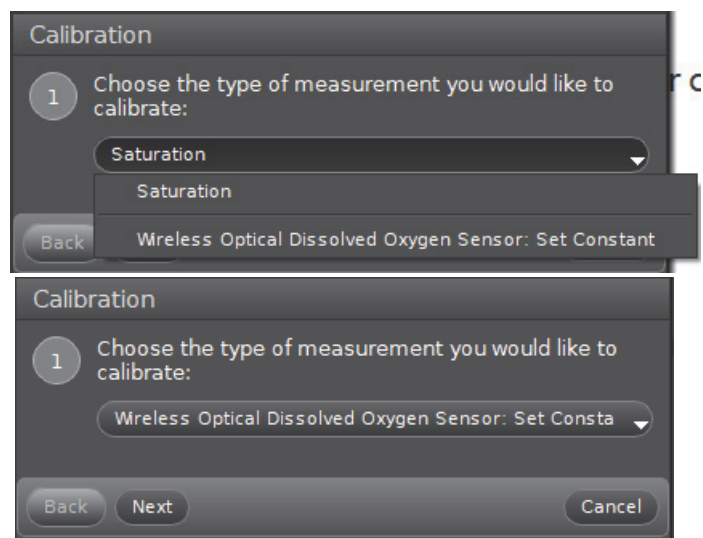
Calibration

1 Choose the type of measurement you would like to calibrate:

Saturation

Saturation

Wireless Optical Dissolved Oxygen Sensor: Set Constant

Back

r c

Calibration

1 Choose the type of measurement you would like to calibrate:

Wireless Optical Dissolved Oxygen Sensor: Set Consta

Back Next Cancel